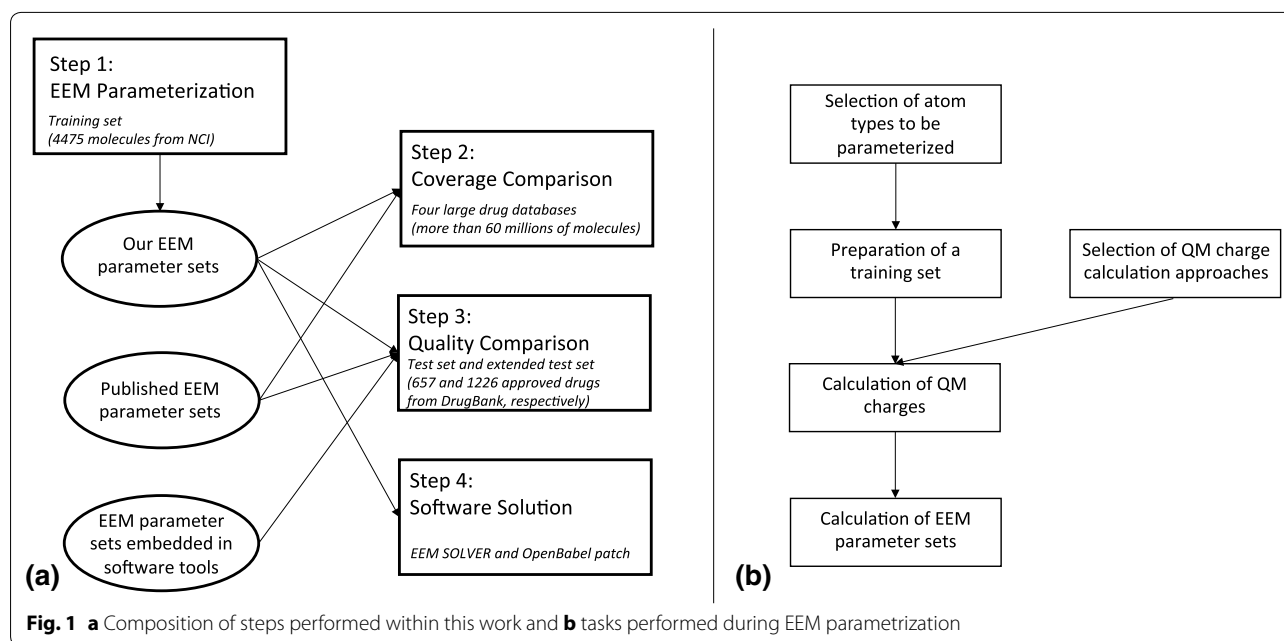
Step 1:
EEM Parameterization
Training set
(4475 molecules from NCI)

Our EEM parameter sets

Published EEM parameter sets

EEM parameter sets embedded in software tools

Step 2:
Coverage Comparison
Four large drug databases
(more than 60 millions of molecules)

Step 3:
Quality Comparison
Test set and extended test set
(657 and 1226 approved drugs from DrugBank, respectively)

Step 4:
Software Solution
EEM SOLVER and OpenBabel patch

(a)

Selection of atom types to be parameterized

Preparation of a training set

Selection of QM charge calculation approaches

Calculation of QM charges

Calculation of EEM parameter sets

(b)

Fig. 1 a Composition of steps performed within this work and b tasks performed during EEM parametrization